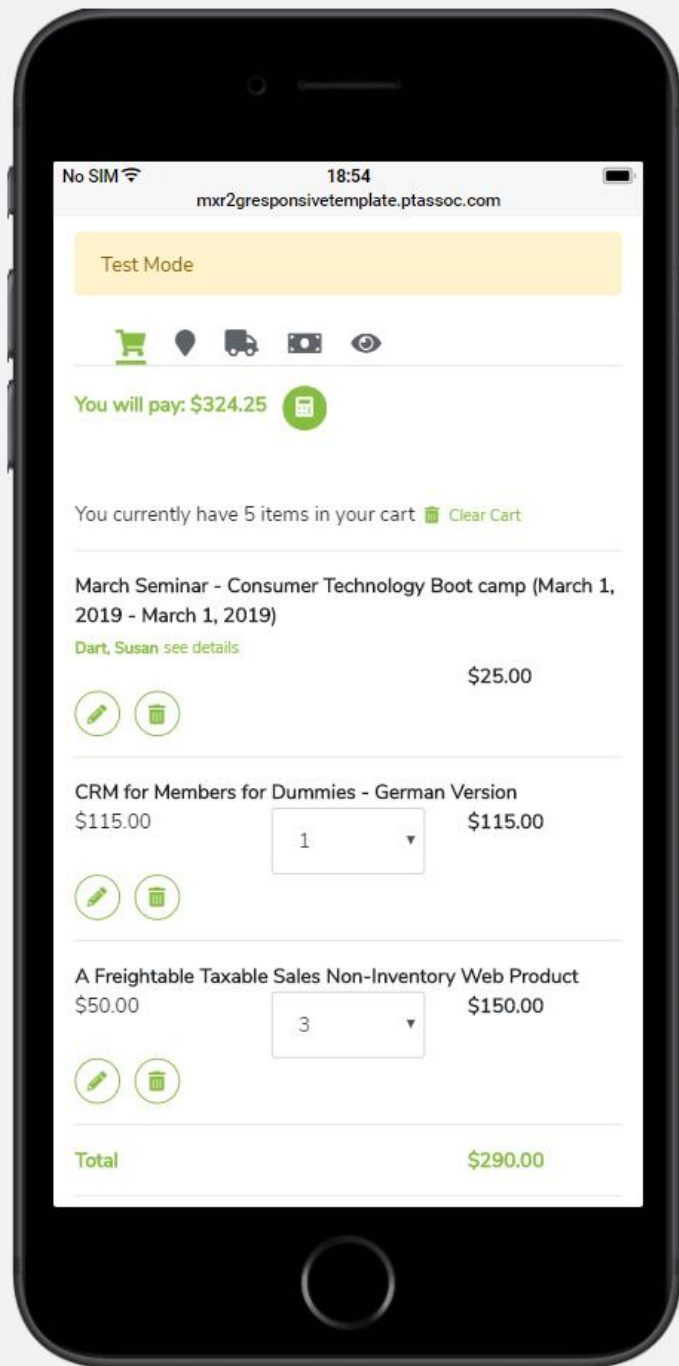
No SIM
18:54
mxr2gresponsivetemplate.ptassoc.com

Test Mode

You will pay: $324.25

You currently have 5 items in your cart Clear Cart

March Seminar - Consumer Technology Boot camp (March 1, 2019 - March 1, 2019)
Dart, Susan see details
$25.00

CRM for Members for Dummies - German Version
$115.00
1
$115.00

A Freightable Taxable Sales Non-Inventory Web Product
$50.00
3
$150.00

Total
$290.00